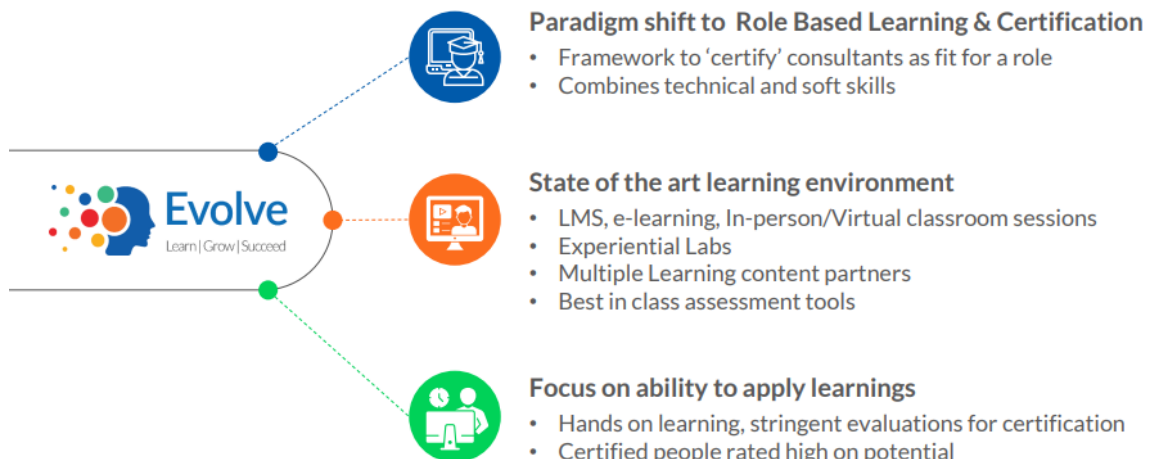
Evolve
Learn | Grow | Succeed

Paradigm shift to Role Based Learning & Certification
• Framework to 'certify' consultants as fit for a role
• Combines technical and soft skills

State of the art learning environment
• LMS, e-learning, In-person/Virtual classroom sessions
• Experiential Labs
• Multiple Learning content partners
• Best in class assessment tools

Focus on ability to apply learnings
• Hands on learning, stringent evaluations for certification
• Certified people rated high on potential